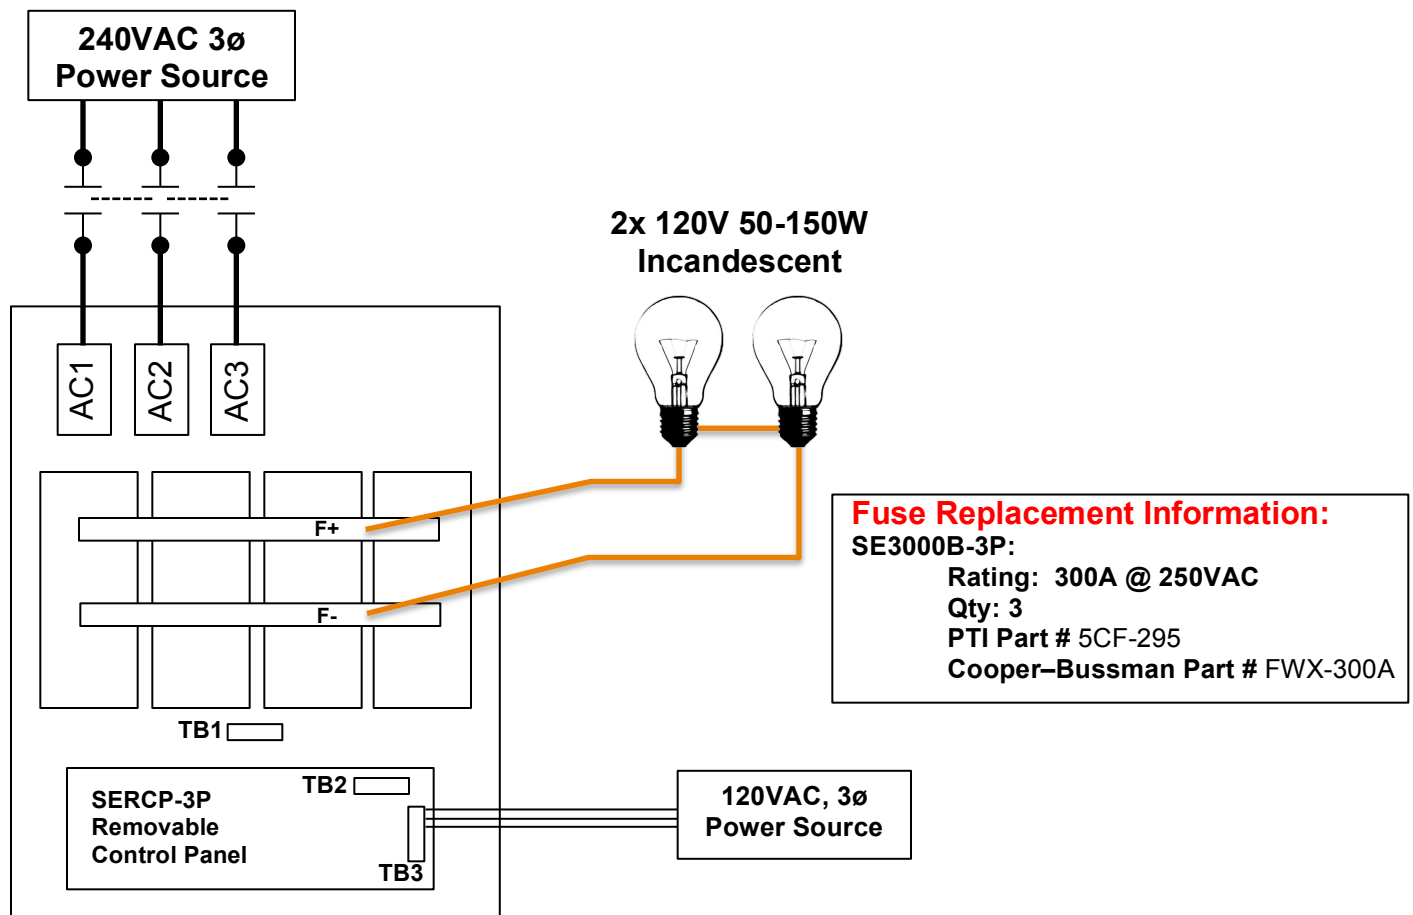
240VAC 3ø
Power Source

AC1
AC2
AC3

2x 120V 50-150W
Incandescent

F+

F-

TB1

Fuse Replacement Information:
SE3000B-3P:
Rating: 300A @ 250VAC
Qty: 3
PTI Part # 5CF-295
Cooper–Bussman Part # FWX-300A

SERCP-3P
Removable
Control Panel

TB2

TB3

120VAC, 3ø
Power Source